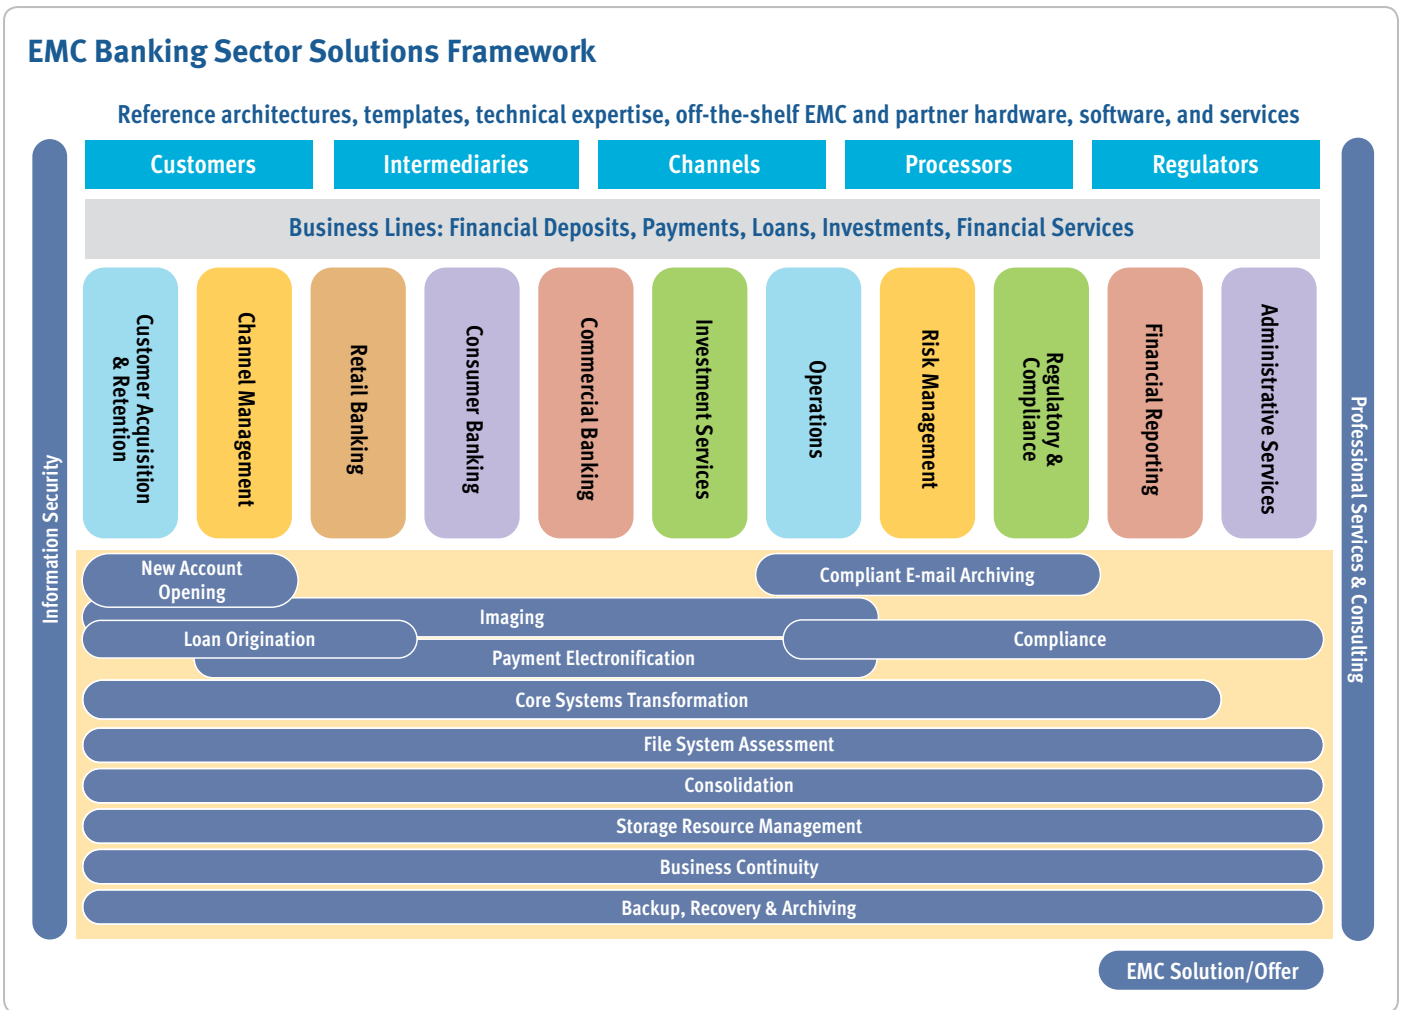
EMC Banking Sector Solutions Framework

Reference architectures, templates, technical expertise, off-the-shelf EMC and partner hardware, software, and services

Information Security

| Customers | Intermediaries | Channels | Processors | Regulators |
|---|---|---|---|---|

Business Lines: Financial Deposits, Payments, Loans, Investments, Financial Services

Customer Acquisition & Retention

Channel Management

Retail Banking

Consumer Banking

Commercial Banking

Investment Services

Operations

Risk Management

Regulatory & Compliance

Financial Reporting

Administrative Services

Professional Services & Consulting

New Account Opening

Compliant E-mail Archiving

Imaging

Loan Origination

Compliance

Payment Electronification

Core Systems Transformation

File System Assessment

Consolidation

Storage Resource Management

Business Continuity

Backup, Recovery & Archiving

EMC Solution/Offer